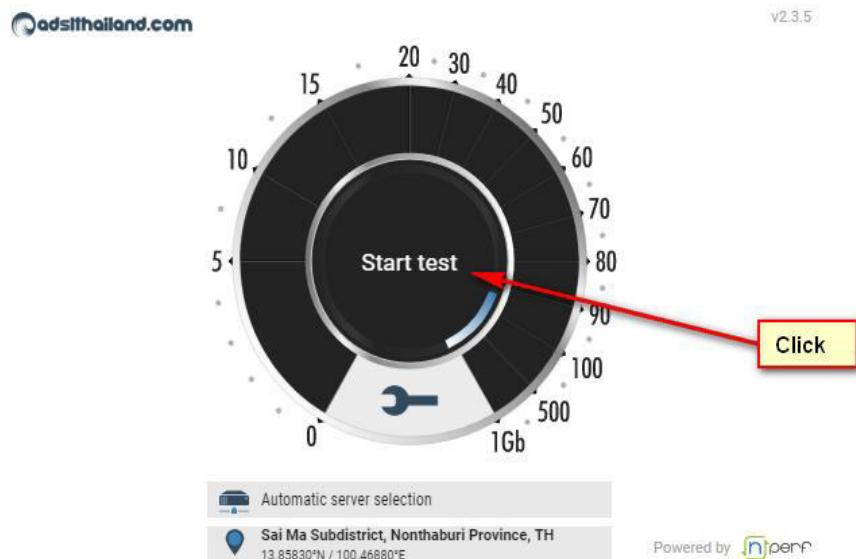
adslthailand.com

v2.3.5

20
30
15
40
50
10
60
70
5
80
90
100
500
0
1Gb

Start test

Click

Automatic server selection

Sai Ma Subdistrict, Nonthaburi Province, TH
13.85830°N / 100.46880°E

Powered by nperf